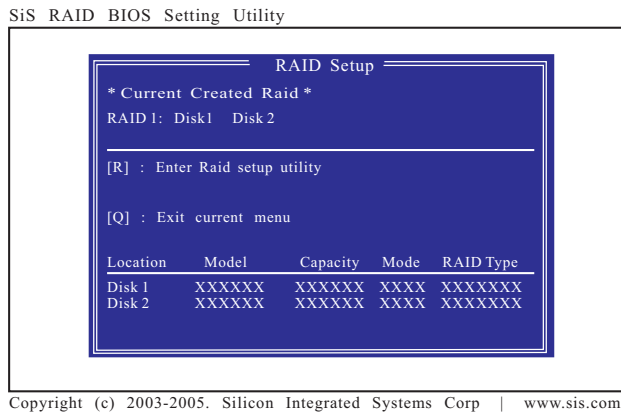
SiS RAID BIOS Setting Utility

RAID Setup

* Current Created Raid *

RAID 1: Disk1 Disk 2

[R] : Enter Raid setup utility

[Q] : Exit current menu

| Location | Model | Capacity | Mode | RAID Type |
|---|---|---|---|---|
| Disk 1 | XXXXXX | XXXXXX | XXXX | XXXXXXX |
| Disk 2 | XXXXXX | XXXXXX | XXXX | XXXXXXX |

Copyright (c) 2003-2005. Silicon Integrated Systems Corp | www.sis.com